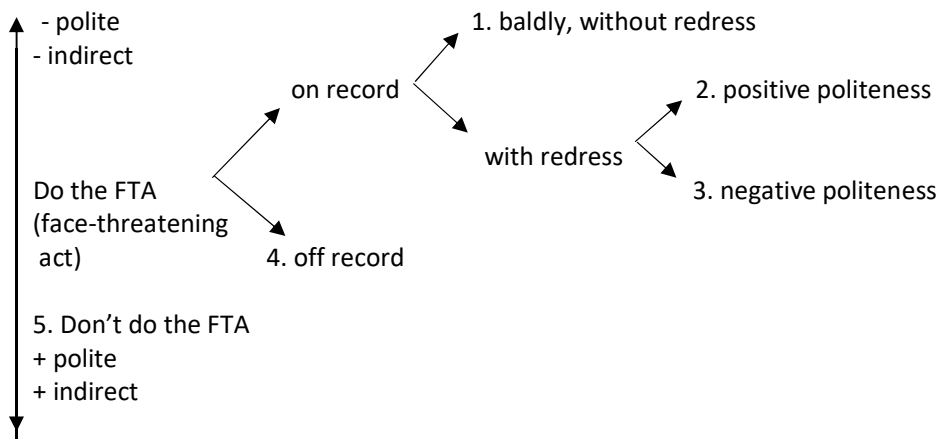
- polite
- indirect

1. baldly, without redress

on record

2. positive politeness

with redress

Do the FTA (face-threatening act)

3. negative politeness

4. off record

5. Don’t do the FTA
+ polite
+ indirect